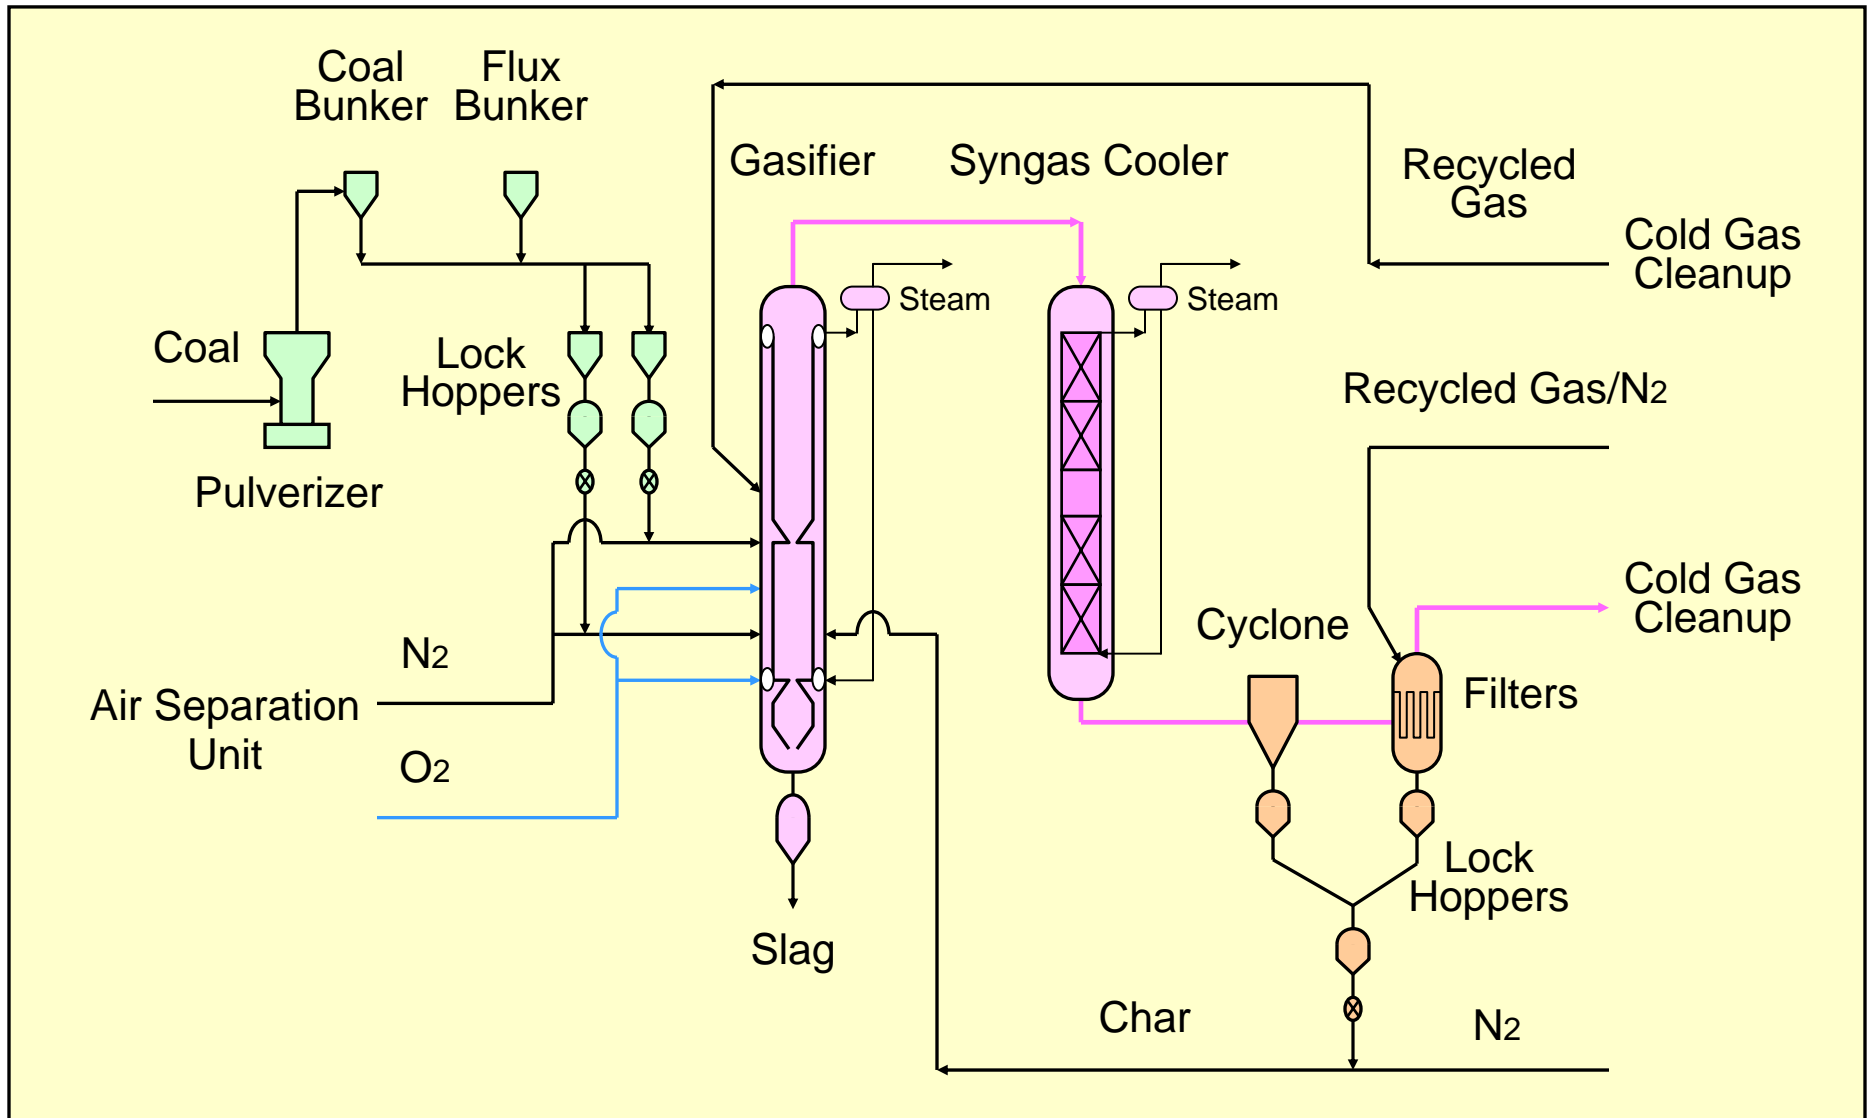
Coal Bunker

Flux Bunker

Gasifier

Syngas Cooler

Recycled Gas

Cold Gas Cleanup

Steam

Steam

Coal

Lock Hoppers

Recycled Gas/$N_2$

Pulverizer

Cold Gas Cleanup

Cyclone

$N_2$

Filters

Air Separation Unit

$O_2$

Lock Hoppers

Slag

Char

$N_2$